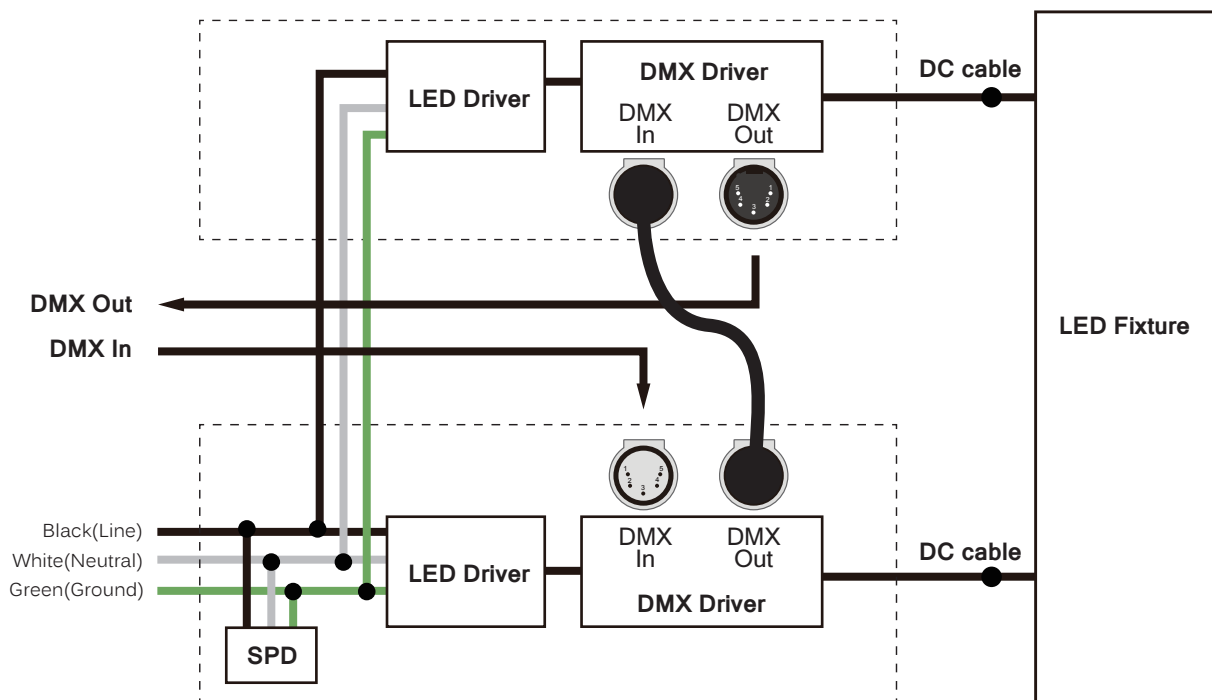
LED Driver

DMX Driver

DMX In

DMX Out

DC cable

5 1
4 2
3

LED Fixture

DMX Out

DMX In

1 5
2 4
3

Black(Line)

White(Neutral)

Green(Ground)

LED Driver

DMX In

DMX Out

DMX Driver

DC cable

SPD